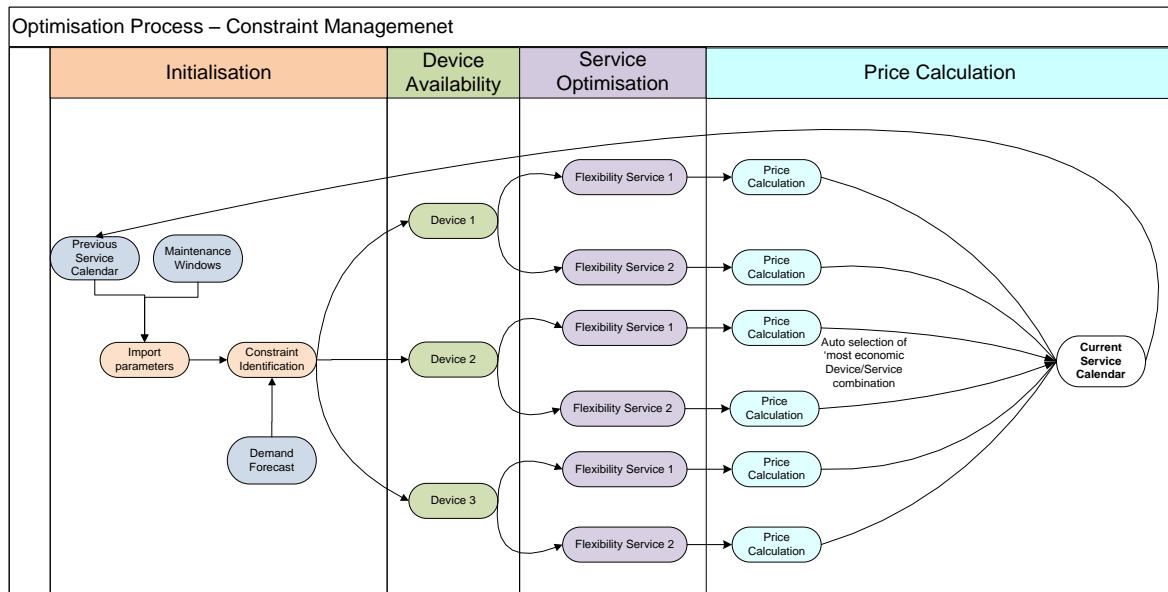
Optimisation Process – Constraint Managemenet

Initialisation

Device Availability

Service Optimisation

Price Calculation

Previous Service Calendar

Maintenance Windows

Import parameters

Constraint Identification

Demand Forecast

Device 1

Device 2

Device 3

Flexibility Service 1

Flexibility Service 2

Flexibility Service 1

Flexibility Service 2

Flexibility Service 1

Flexibility Service 2

Price Calculation

Price Calculation

Price Calculation

Auto selection of 'most economic Device/Service combination

Price Calculation

Price Calculation

Price Calculation

Current Service Calendar